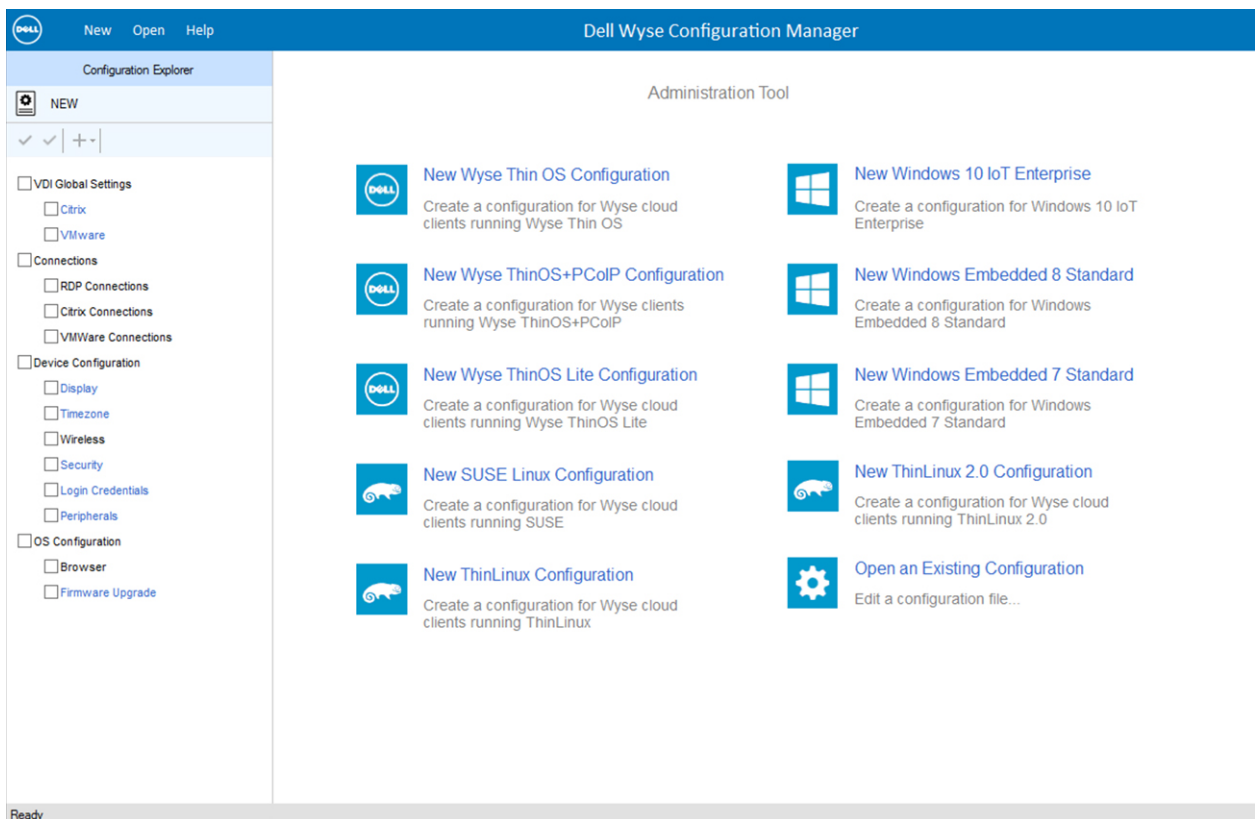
DELL New Open Help

Dell Wyse Configuration Manager

Configuration Explorer

NEW

VDI Global Settings
Citrix
VMware
Connections
RDP Connections
Citrix Connections
VMWare Connections
Device Configuration
Display
Timezone
Wireless
Security
Login Credentials
Peripherals
OS Configuration
Browser
Firmware Upgrade

Administration Tool

New Wyse Thin OS Configuration
Create a configuration for Wyse cloud clients running Wyse Thin OS

New Windows 10 IoT Enterprise
Create a configuration for Windows 10 IoT Enterprise

New Wyse ThinOS+PCoIP Configuration
Create a configuration for Wyse clients running Wyse ThinOS+PCoIP

New Windows Embedded 8 Standard
Create a configuration for Windows Embedded 8 Standard

New Wyse ThinOS Lite Configuration
Create a configuration for Wyse cloud clients running Wyse ThinOS Lite

New Windows Embedded 7 Standard
Create a configuration for Windows Embedded 7 Standard

New SUSE Linux Configuration
Create a configuration for Wyse cloud clients running SUSE

New ThinLinux 2.0 Configuration
Create a configuration for Wyse cloud clients running ThinLinux 2.0

New ThinLinux Configuration
Create a configuration for Wyse cloud clients running ThinLinux

Open an Existing Configuration
Edit a configuration file...

Ready